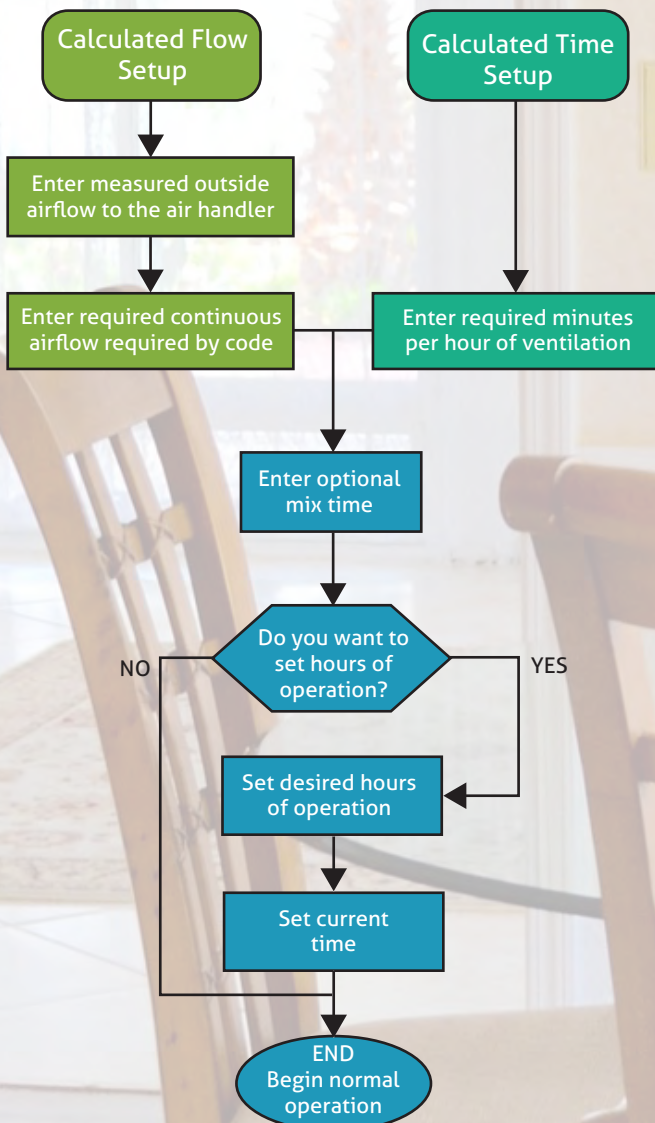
Calculated Flow Setup

Calculated Time Setup

Enter measured outside airflow to the air handler

Enter required continuous airflow required by code

Enter required minutes per hour of ventilation

Enter optional mix time

Do you want to set hours of operation?

NO

YES

Set desired hours of operation

Set current time

END
Begin normal operation